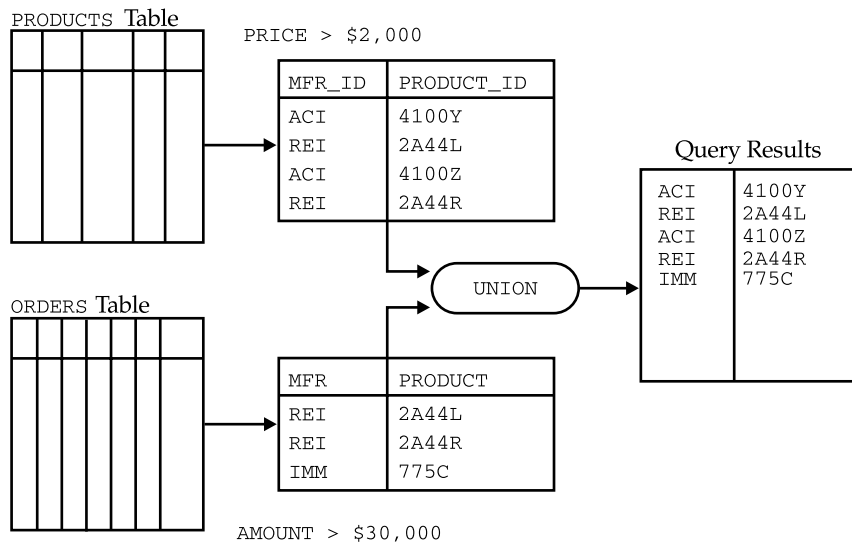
PRODUCTS Table

PRICE > \$2,000

| MFR_ID | PRODUCT_ID |
|---|---|
| ACI | 4100Y |
| REI | 2A44L |
| ACI | 4100Z |
| REI | 2A44R |

Query Results

| | |
|---|---|
| ACI | 4100Y |
| REI | 2A44L |
| ACI | 4100Z |
| REI | 2A44R |
| IMM | 775C |

UNION

ORDERS Table

| MFR | PRODUCT |
|---|---|
| REI | 2A44L |
| REI | 2A44R |
| IMM | 775C |

AMOUNT > \$30,000